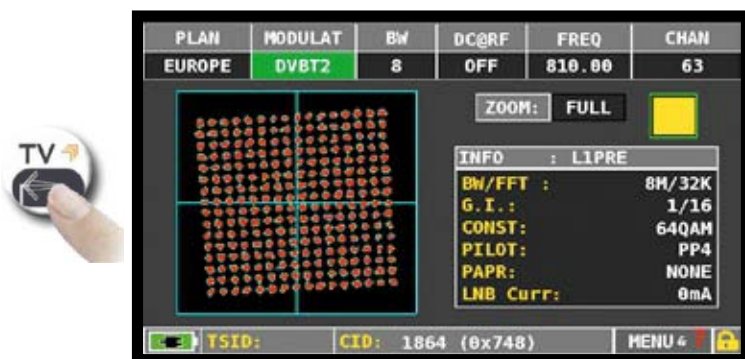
TV

| PLAN | MODULAT | BW | DC@RF | FREQ | CHAN |
|---|---|---|---|---|---|
| EUROPE | DVBT2 | 8 | OFF | 810.00 | 63 |

ZOOM: FULL

INFO : L1PRE
BW/FFT : 8M/32K
G.I.: 1/16
CONST: 64QAM
PILOT: PP4
PAPR: NONE
LNB Curr: 0mA

TSID: CID: 1864 (0x748) MENU